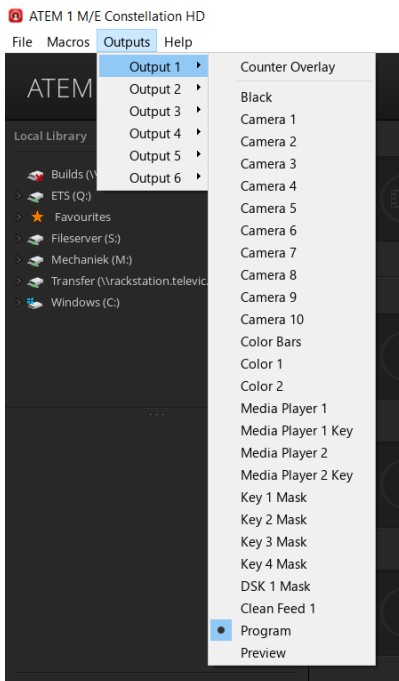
ATEM 1 M/E Constellation HD

File Macros Outputs Help

ATEM

Local Library

Builds (\\
ETS (Q:)
Favourites
Fileserver (S:)
Mechaniek (M:)
Transfer (\\rackstation.televic.
Windows (C:)

Output 1
Output 2
Output 3
Output 4
Output 5
Output 6

Counter Overlay
Black
Camera 1
Camera 2
Camera 3
Camera 4
Camera 5
Camera 6
Camera 7
Camera 8
Camera 9
Camera 10
Color Bars
Color 1
Color 2
Media Player 1
Media Player 1 Key
Media Player 2
Media Player 2 Key
Key 1 Mask
Key 2 Mask
Key 3 Mask
Key 4 Mask
DSK 1 Mask
Clean Feed 1
Program
Preview